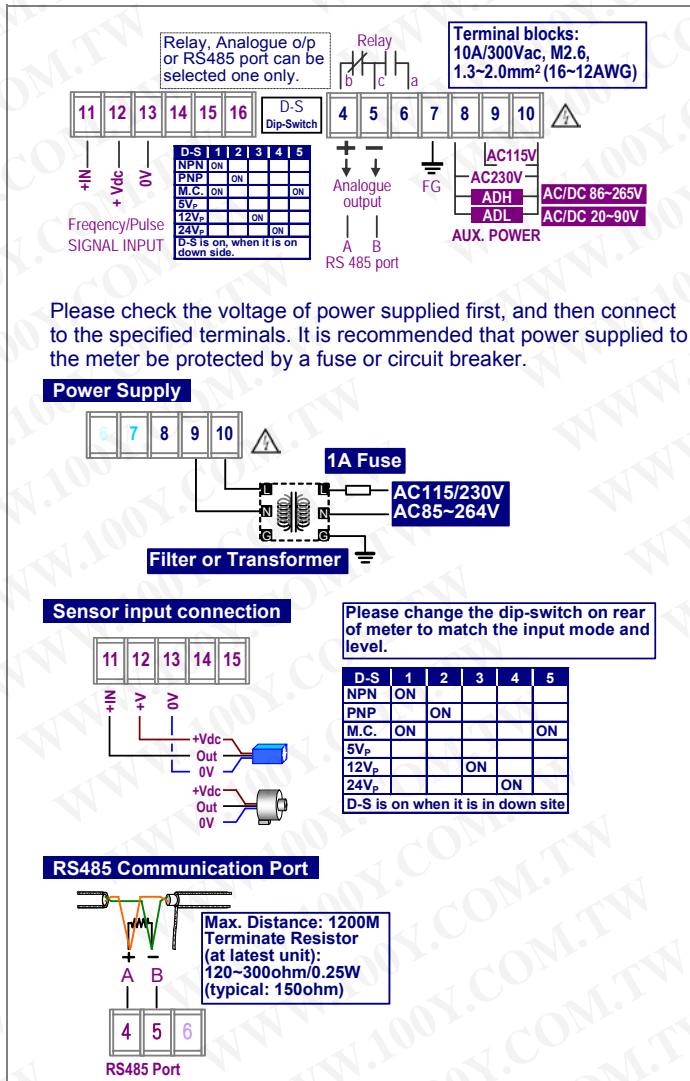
Relay, Analogue o/p or RS485 port can be selected one only.

Relay
b c a

Terminal blocks:
10A/300Vac, M2.6,
1.3~2.0mm² (16~12AWG)

11 12 13 14 15 16 D-S Dip-Switch 4 5 6 7 8 9 10

+IN +Vdc 0V

Freqency/Pulse
SIGNAL INPUT

| D-S | 1 | 2 | 3 | 4 | 5 |
|---|---|---|---|---|---|
| NPN | ON | | | | |
| PNP | | ON | | | |
| M.C. | ON | | | | ON |
| $5V_P$ | | | | | |
| $12V_P$ | | | ON | | |
| $24V_P$ | | | | ON | |
| D-S is on, when it is on down side. | | | | | |

+ −
Analogue output
A B
RS 485 port

FG

AC115V
AC230V
ADH AC/DC 86~265V
ADL AC/DC 20~90V
AUX. POWER

Please check the voltage of power supplied first, and then connect to the specified terminals. It is recommended that power supplied to the meter be protected by a fuse or circuit breaker.

Power Supply

6 7 8 9 10

1A Fuse
L L
N N
G G
AC115/230V
AC85~264V
Filter or Transformer

Sensor input connection

11 12 13 14 15

+IN +V 0V

+Vdc
Out
0V
+Vdc
Out
0V

Please change the dip-switch on rear of meter to match the input mode and level.

| D-S | 1 | 2 | 3 | 4 | 5 |
|---|---|---|---|---|---|
| NPN | ON | | | | |
| PNP | | ON | | | |
| M.C. | ON | | | | ON |
| $5V_P$ | | | | | |
| $12V_P$ | | | ON | | |
| $24V_P$ | | | | ON | |
| D-S is on when it is in down site | | | | | |

RS485 Communication Port

+ −
A B

Max. Distance: 1200M
Terminate Resistor
(at latest unit):
120~300ohm/0.25W
(typical: 150ohm)

4 5 6
RS485 Port

WWW.100Y.COM.TW